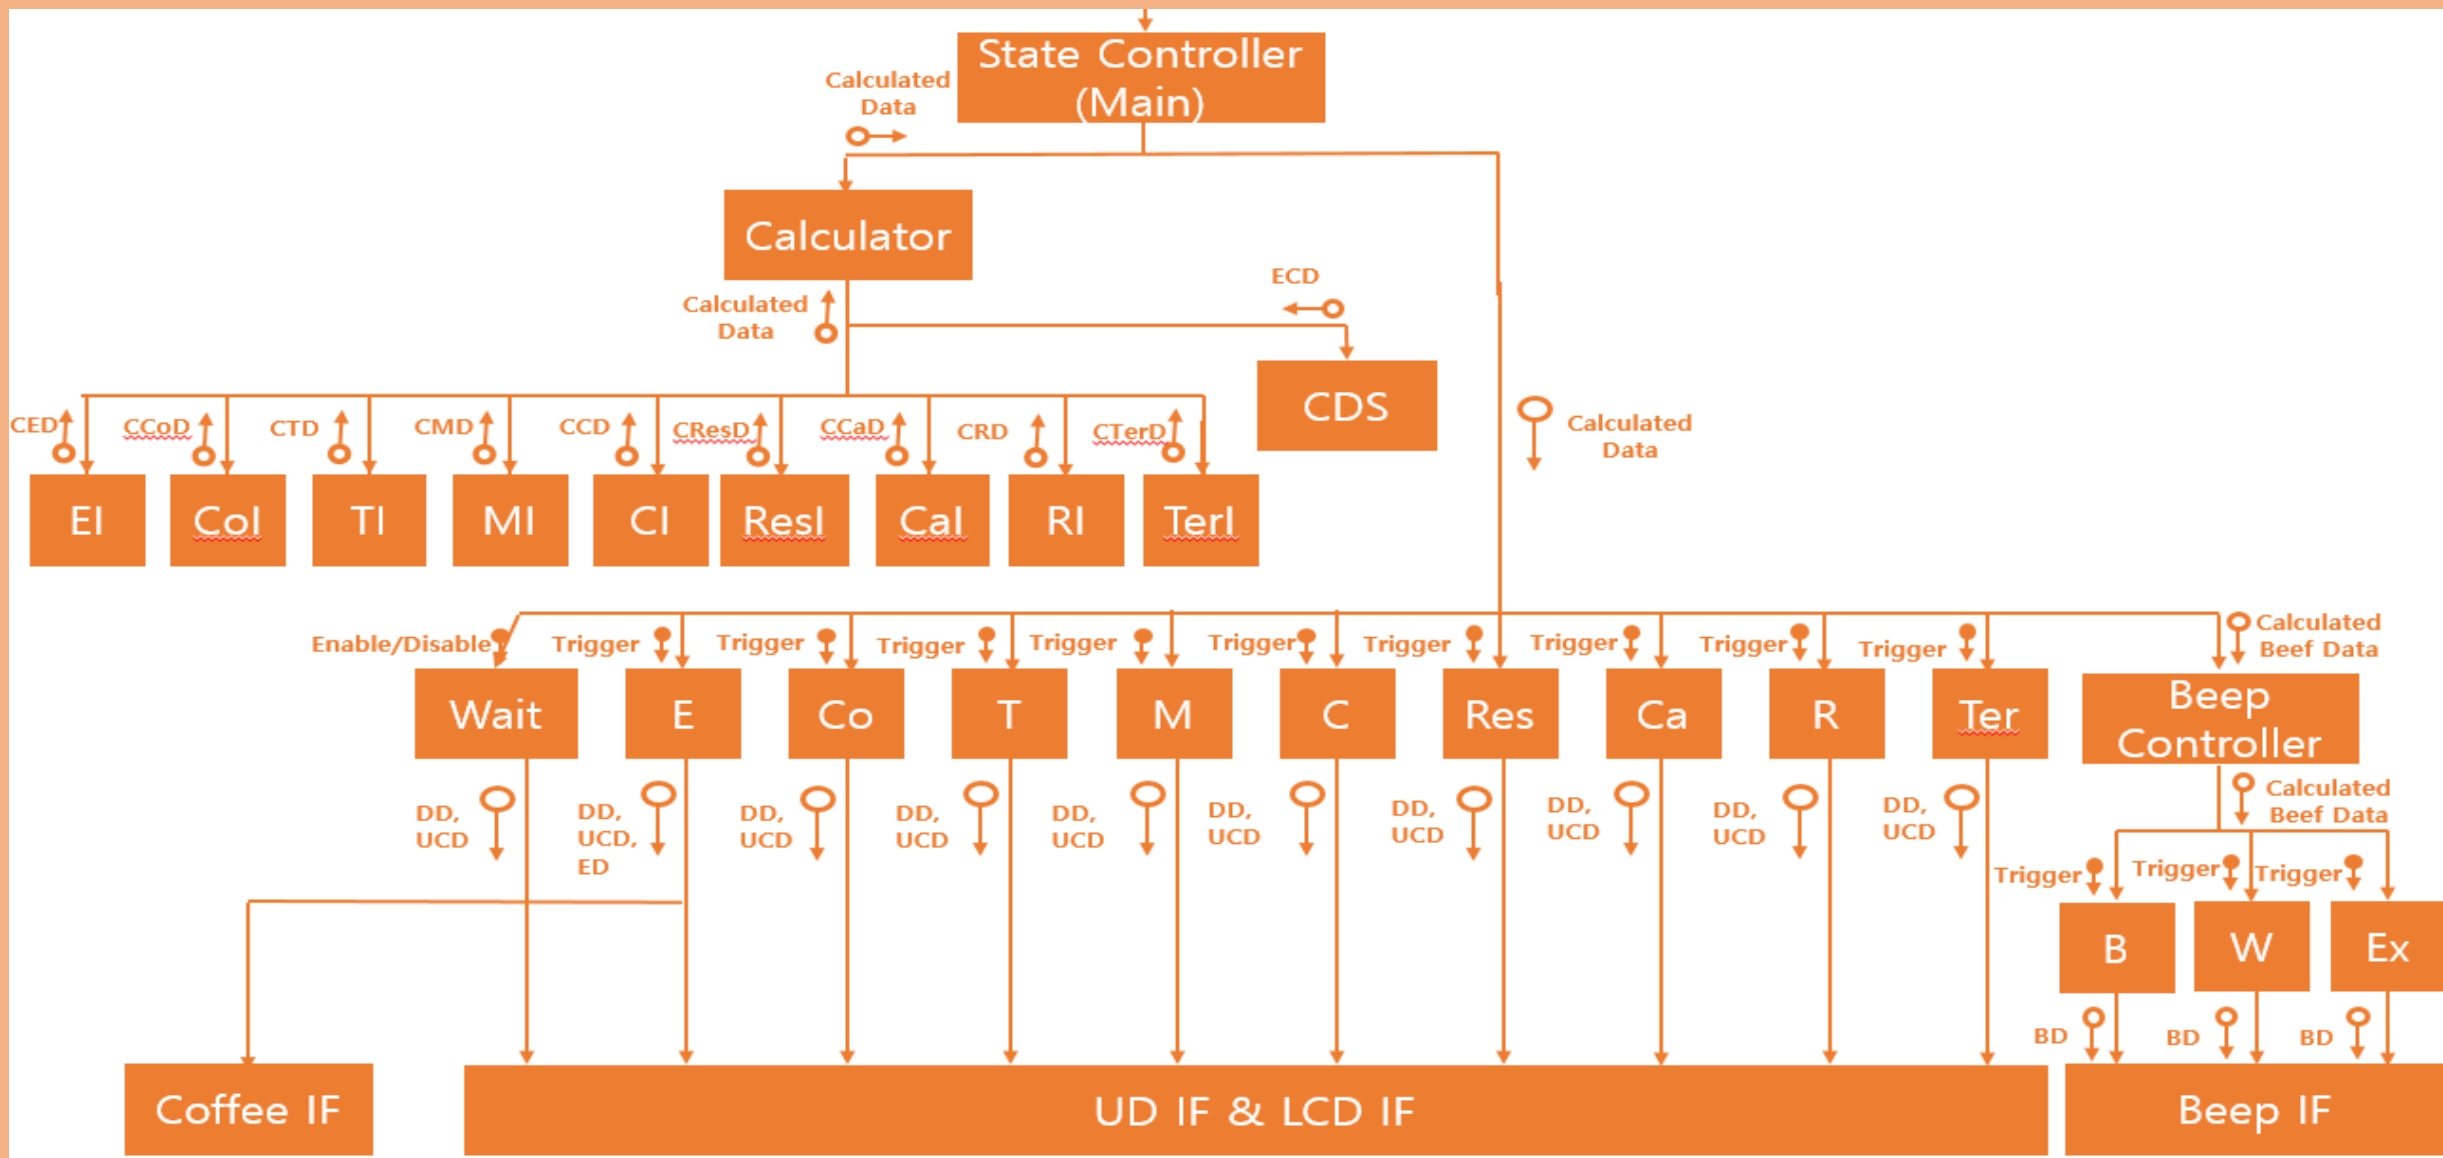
State Controller (Main)

Calculated Data

Calculator

Calculated Data

ECD

CDS

Calculated Data

CED CCoD CTD CMD CCD CResD CCaD CRD CTerD

EI CoI TI MI CI ResI CaI RI TerI

Enable/Disable Trigger Trigger Trigger Trigger Trigger Trigger Trigger Trigger Trigger

Calculated Beef Data

Wait E Co T M C Res Ca R Ter

Beep Controller

DD, UCD

DD, UCD, ED

DD, UCD

DD, UCD

DD, UCD

DD, UCD

DD, UCD

DD, UCD

DD, UCD

DD, UCD

Calculated Beef Data

Trigger Trigger Trigger

B W Ex

BD BD BD

Coffee IF

UD IF & LCD IF

Beep IF